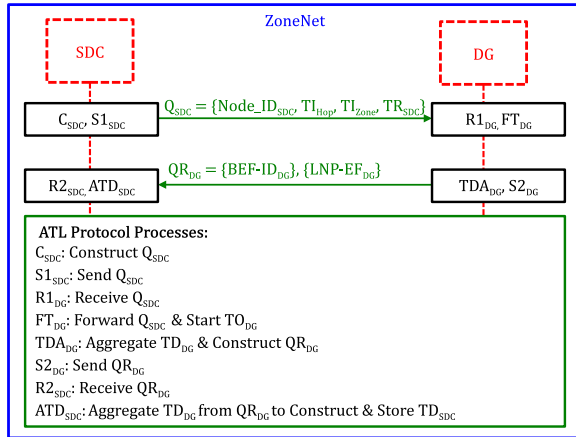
ZoneNet

SDC

DG

$C_{SDC}$, $S1_{SDC}$

$Q_{SDC}$ = {Node_ID$_{SDC}$, TI$_{Hop}$, TI$_{Zone}$, TR$_{SDC}$}

$R1_{DG}$, $FT_{DG}$

$R2_{SDC}$, $ATD_{SDC}$

$QR_{DG}$ = {BEF-ID$_{DG}$}, {LNP-EF$_{DG}$}

$TDA_{DG}$, $S2_{DG}$

ATL Protocol Processes:
$C_{SDC}$: Construct $Q_{SDC}$
$S1_{SDC}$: Send $Q_{SDC}$
$R1_{DG}$: Receive $Q_{SDC}$
$FT_{DG}$: Forward $Q_{SDC}$ & Start $TO_{DG}$
$TDA_{DG}$: Aggregate $TD_{DG}$ & Construct $QR_{DG}$
$S2_{DG}$: Send $QR_{DG}$
$R2_{SDC}$: Receive $QR_{DG}$
$ATD_{SDC}$: Aggregate $TD_{DG}$ from $QR_{DG}$ to Construct & Store $TD_{SDC}$